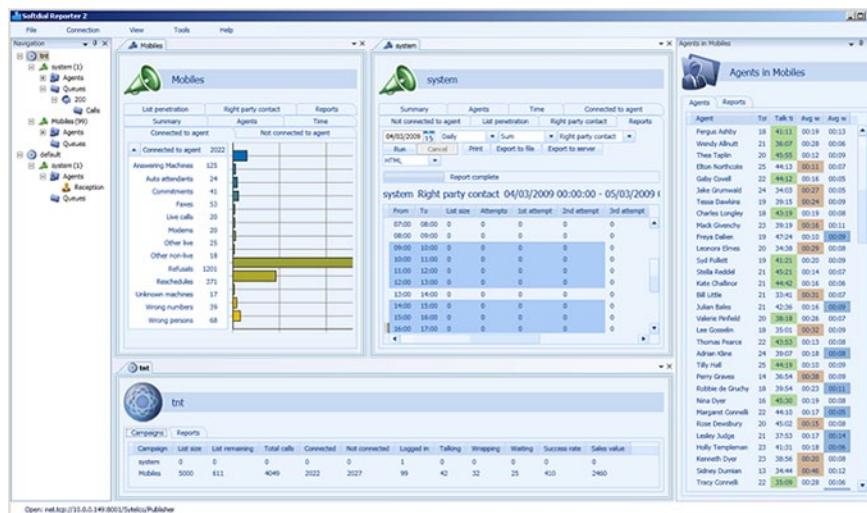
Softdial Reporter 2

File Connection View Tools Help

Navigation

tnt
system (1)
Agents
Queues
200
Calls
Mobiles (99)
Agents
Queues
default
system (1)
Agents
Reception
Queues

Mobiles

Mobiles

List penetration | Right party contact | Reports
Summary | Agents | Time
Connected to agent | Not connected to agent

| Connected to agent | 2022 |
|---|---|
| Answering Machines | 125 |
| Auto attendants | 24 |
| Commitments | 41 |
| Faxes | 53 |
| Live calls | 20 |
| Modems | 20 |
| Other live | 25 |
| Other non-live | 18 |
| Refusals | 1201 |
| Reschedules | 371 |
| Unknown machines | 17 |
| Wrong numbers | 39 |
| Wrong persons | 68 |

system

system

Summary | Agents | Time | Connected to agent
Not connected to agent | List penetration | Right party contact | Reports

04/03/2009 15 Daily Sum Right party contact
Run Cancel Print Export to file Export to server
HTML
Report complete

system Right party contact 04/03/2009 00:00:00 - 05/03/2009 0

| From | To | List size | Attempts | 1st attempt | 2nd attempt | 3rd attempt |
|---|---|---|---|---|---|---|
| 07:00 | 08:00 | 0 | 0 | 0 | 0 | 0 |
| 08:00 | 09:00 | 0 | 0 | 0 | 0 | 0 |
| 09:00 | 10:00 | 0 | 0 | 0 | 0 | 0 |
| 10:00 | 11:00 | 0 | 0 | 0 | 0 | 0 |
| 11:00 | 12:00 | 0 | 0 | 0 | 0 | 0 |
| 12:00 | 13:00 | 0 | 0 | 0 | 0 | 0 |
| 13:00 | 14:00 | 0 | 0 | 0 | 0 | 0 |
| 14:00 | 15:00 | 0 | 0 | 0 | 0 | 0 |
| 15:00 | 16:00 | 0 | 0 | 0 | 0 | 0 |
| 16:00 | 17:00 | 0 | 0 | 0 | 0 | 0 |

tnt

tnt

Campaigns | Reports

| Campaign | List size | List remaining | Total calls | Connected | Not connected | Logged in | Talking | Wrapping | Waiting | Success rate | Sales value |
|---|---|---|---|---|---|---|---|---|---|---|---|
| system | 0 | 0 | 0 | 0 | 0 | 1 | 0 | 0 | 0 | 0 | 0 |
| Mobiles | 5000 | 611 | 4049 | 2022 | 2027 | 99 | 42 | 32 | 25 | 410 | 2460 |

Agents in Mobiles

Agents in Mobiles

Agents | Reports

| Agent | Tot | Talk ti | Avg w | Avg w |
|---|---|---|---|---|
| Fergus Ashby | 18 | 41:11 | 00:19 | 00:13 |
| Wendy Allnutt | 21 | 36:07 | 00:28 | 00:06 |
| Thea Taplin | 20 | 45:55 | 00:12 | 00:09 |
| Elton Northcote | 25 | 44:13 | 00:31 | 00:07 |
| Gaby Covell | 22 | 44:12 | 00:16 | 00:05 |
| Jake Grumwald | 24 | 34:03 | 00:27 | 00:05 |
| Tessa Dawkins | 19 | 39:15 | 00:24 | 00:09 |
| Charles Longley | 18 | 43:19 | 00:19 | 00:08 |
| Mack Givenchy | 23 | 39:19 | 00:16 | 00:11 |
| Freya Dallen | 19 | 47:24 | 00:10 | 00:09 |
| Leonora Elmes | 20 | 34:38 | 00:29 | 00:08 |
| Syd Follett | 19 | 41:21 | 00:20 | 00:09 |
| Stella Reddel | 21 | 45:21 | 00:14 | 00:07 |
| Kate Challinor | 21 | 44:42 | 00:16 | 00:06 |
| Bill Little | 21 | 33:41 | 00:31 | 00:07 |
| Julian Bales | 21 | 42:36 | 00:16 | 00:07 |
| Valerie Pinfield | 20 | 38:18 | 00:26 | 00:07 |
| Lee Gosselin | 18 | 35:01 | 00:32 | 00:09 |
| Thomas Pearce | 22 | 43:53 | 00:13 | 00:08 |
| Adrian Kline | 24 | 39:07 | 00:18 | 00:08 |
| Tilly Hall | 25 | 44:19 | 00:10 | 00:09 |
| Perry Graves | 19 | 36:54 | 00:28 | 00:08 |
| Robbie de Gruchy | 18 | 39:54 | 00:23 | 00:11 |
| Nina Dyer | 16 | 45:30 | 00:19 | 00:08 |
| Margaret Connelli | 22 | 44:10 | 00:17 | 00:05 |
| Rose Dewsbury | 20 | 45:02 | 00:15 | 00:08 |
| Lesley Judge | 21 | 37:53 | 00:17 | 00:14 |
| Holly Templeman | 23 | 41:31 | 00:18 | 00:06 |
| Kenneth Dyer | 23 | 38:56 | 00:20 | 00:06 |
| Sidney Durnian | 13 | 34:44 | 00:46 | 00:12 |
| Tracy Connelli | 22 | 35:09 | 00:28 | 00:06 |

Open: net.tcp://10.0.0.149:8001/Sytelco/Publisher